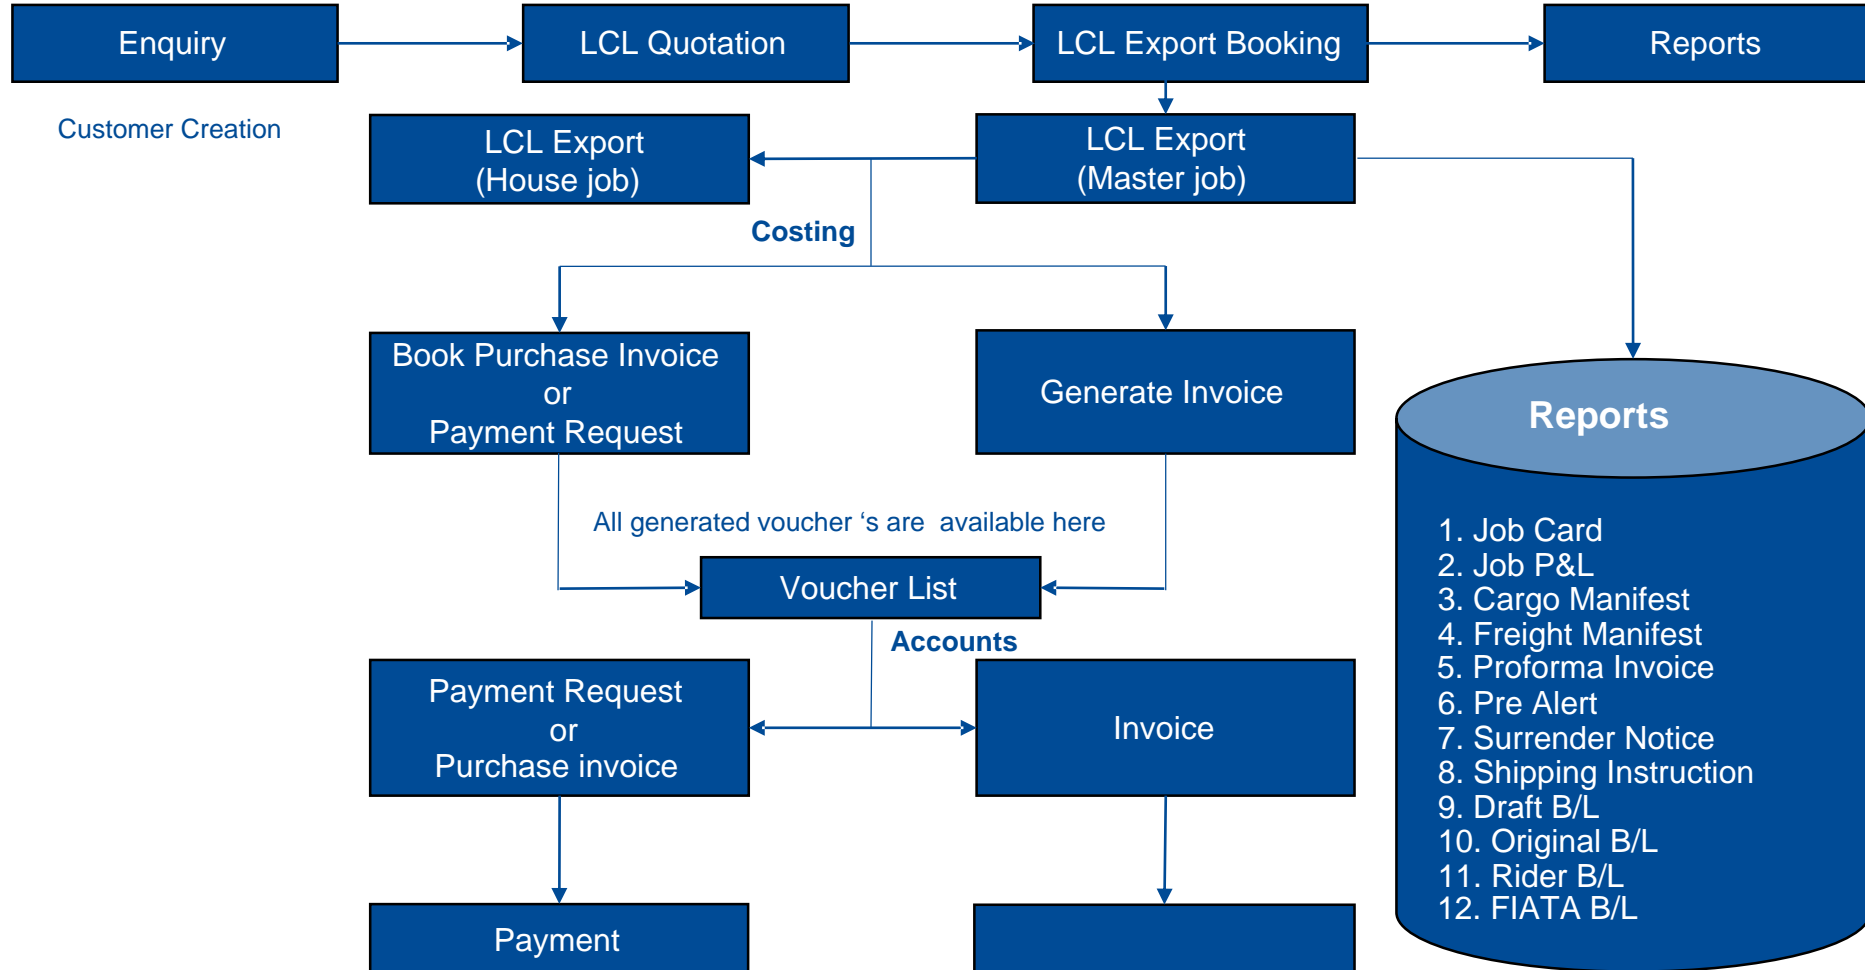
Enquiry

LCL Quotation

LCL Export Booking

Reports

Customer Creation

LCL Export
(House job)

LCL Export
(Master job)

Costing

Book Purchase Invoice
or
Payment Request

Generate Invoice

Reports

1. Job Card
2. Job P&L
3. Cargo Manifest
4. Freight Manifest
5. Proforma Invoice
6. Pre Alert
7. Surrender Notice
8. Shipping Instruction
9. Draft B/L
10. Original B/L
11. Rider B/L
12. FIATA B/L

All generated voucher ‘s are available here

Voucher List

Accounts

Payment Request
or
Purchase invoice

Invoice

Payment